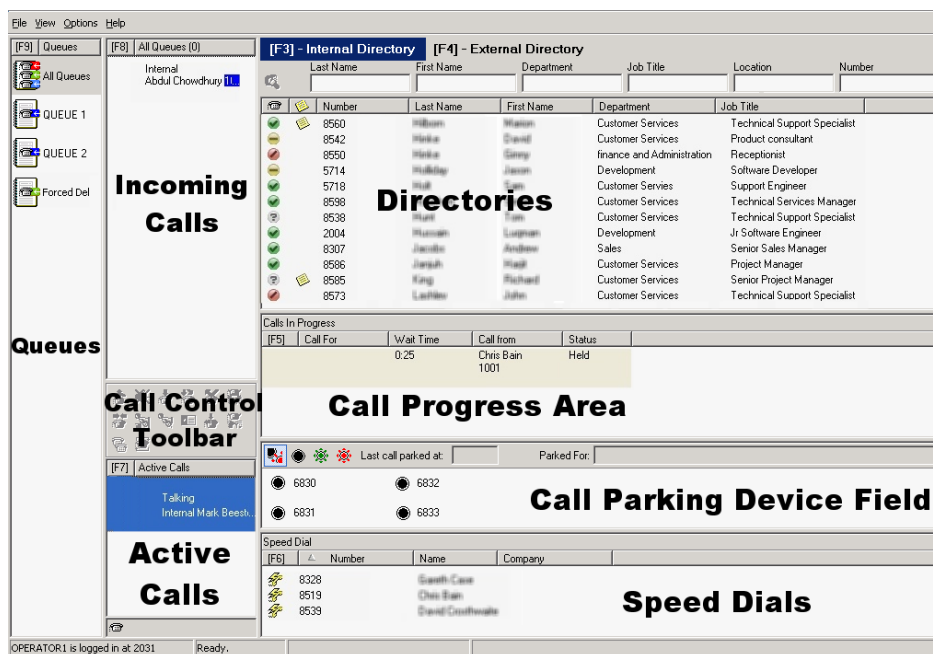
File View Options Help

[F9] Queues

All Queues

QUEUE 1

QUEUE 2

Forced Del

Queues

[F8] All Queues (0)

Internal
Abdul Chowdhury 1L

Incoming Calls

Call Control Toolbar

[F7] Active Calls

Talking
Internal Mark Beest

Active Calls

[F3] - Internal Directory [F4] - External Directory

Last Name First Name Department Job Title Location Number

| | | Number | Last Name | First Name | Department | Job Title |
|---|---|---|---|---|---|---|
| | | 8560 | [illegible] | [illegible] | Customer Services | Technical Support Specialist |
| | | 8542 | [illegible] | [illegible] | Customer Services | Product consultant |
| | | 8550 | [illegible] | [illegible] | finance and Administration | Receptionist |
| | | 5714 | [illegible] | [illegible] | Development | Software Developer |
| | | 5718 | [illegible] | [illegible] | Customer Servies | Support Engineer |
| | | 8598 | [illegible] | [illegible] | Customer Services | Technical Services Manager |
| | | 8538 | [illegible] | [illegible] | Customer Services | Technical Support Specialist |
| | | 2004 | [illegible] | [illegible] | Development | Jr Software Engineer |
| | | 8307 | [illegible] | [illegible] | Sales | Senior Sales Manager |
| | | 8586 | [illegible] | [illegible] | Customer Services | Project Manager |
| | | 8585 | King | Richard | Customer Services | Senior Project Manager |
| | | 8573 | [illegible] | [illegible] | Customer Services | Technical Support Specialist |

Directories

Calls In Progress

| [F5] | Call For | Wait Time | Call from | Status |
|---|---|---|---|---|
| | | 0:25 | Chris Bain 1001 | Held |

Call Progress Area

Last call parked at: Parked For:

6830 6832
6831 6833

Call Parking Device Field

Speed Dial

| [F6] | Number | Name | Company |
|---|---|---|---|
| | 8328 | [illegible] | |
| | 8519 | Chris Bain | |
| | 8539 | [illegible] | |

Speed Dials

OPERATOR1 is logged in at 2031 Ready.